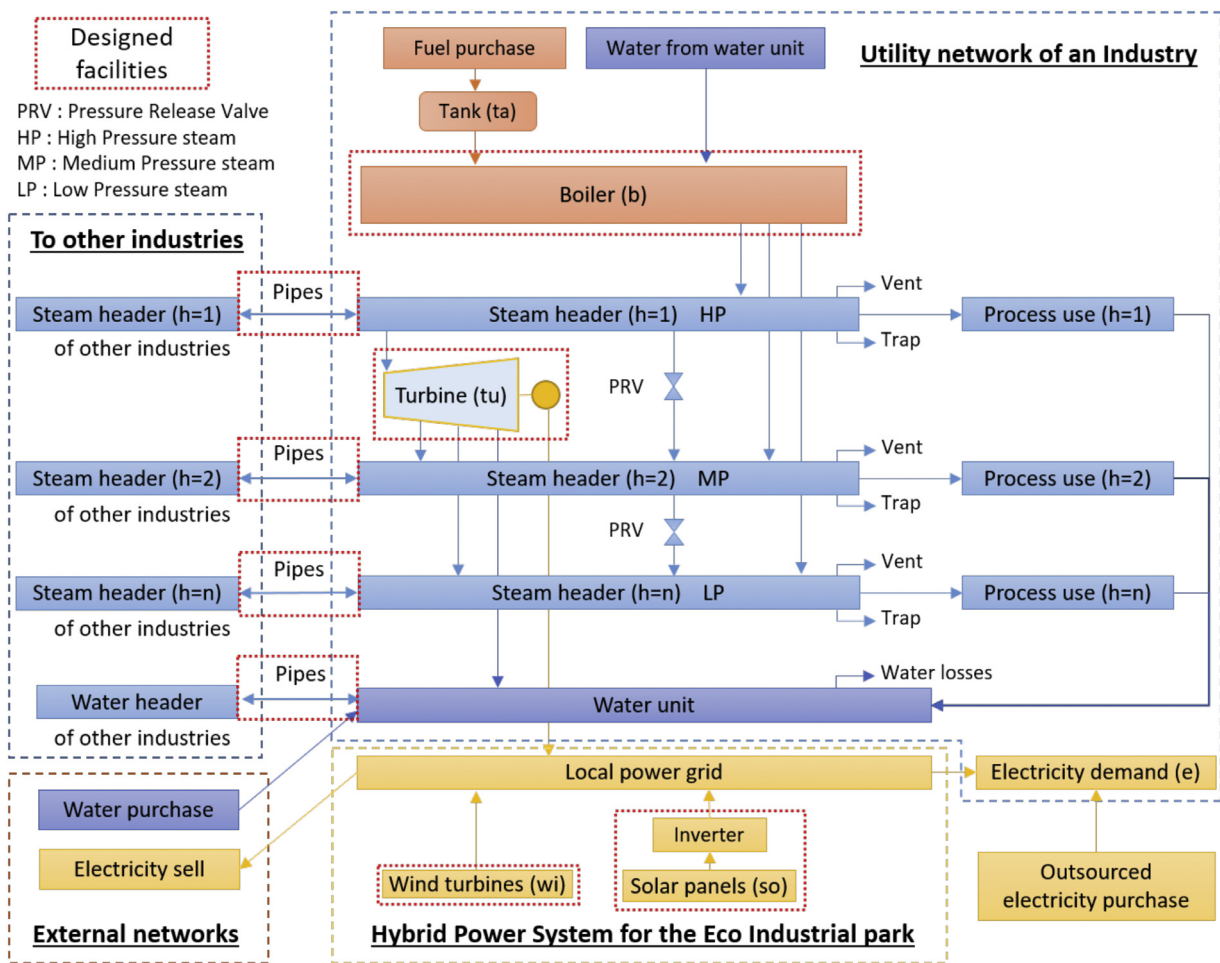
Designed facilities

PRV : Pressure Release Valve
HP : High Pressure steam
MP : Medium Pressure steam
LP : Low Pressure steam

Fuel purchase

Water from water unit

Utility network of an Industry

Tank (ta)

Boiler (b)

To other industries

Pipes

Steam header (h=1)
of other industries

Steam header (h=1) HP

Vent

Trap

Process use (h=1)

Turbine (tu)

PRV

Pipes

Steam header (h=2)
of other industries

Steam header (h=2) MP

Vent

Trap

Process use (h=2)

PRV

Pipes

Steam header (h=n)
of other industries

Steam header (h=n) LP

Vent

Trap

Process use (h=n)

Pipes

Water header
of other industries

Water unit

Water losses

Water purchase

Local power grid

Electricity demand (e)

Electricity sell

Inverter

Wind turbines (wi)

Solar panels (so)

Outsourced electricity purchase

External networks

Hybrid Power System for the Eco Industrial park